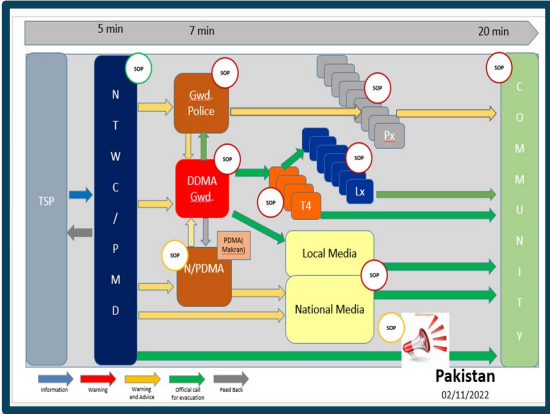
5 min
7 min
20 min

TSP

N
T
W
C
/
P
M
D

SOP

Gwd. Police
SOP

DDMA Gwd.
SOP

N/PDMA
SOP

PDMA( Makran)

SOP
Px

SOP
Lx

SOP
T4

SOP

Local Media

National Media
SOP

SOP

C
O
M
M
U
N
I
T
Y

Information
Warning
Warning and Advice
Official call for evacuation
Feed Back

Pakistan
02/11/2022